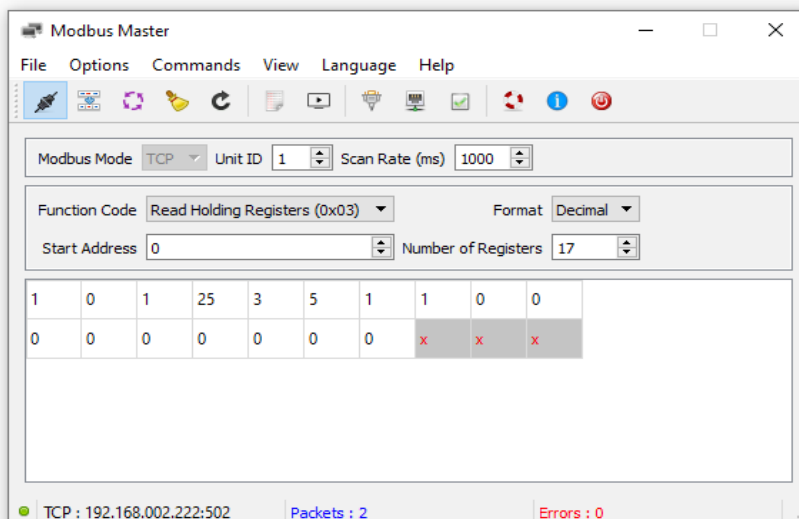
Modbus Master

File Options Commands View Language Help

Modbus Mode TCP Unit ID 1 Scan Rate (ms) 1000

Function Code Read Holding Registers (0x03) Format Decimal

Start Address 0 Number of Registers 17

| 1 | 0 | 1 | 25 | 3 | 5 | 1 | 1 | 0 | 0 |
|---|---|---|---|---|---|---|---|---|---|
| 0 | 0 | 0 | 0 | 0 | 0 | 0 | x | x | x |

TCP : 192.168.002.222:502 Packets : 2 Errors : 0